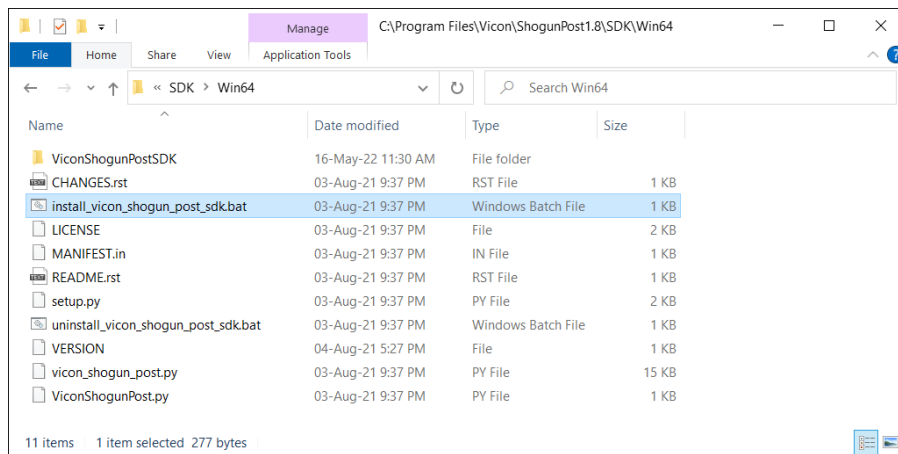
Manage C:\Program Files\Vicon\ShogunPost1.8\SDK\Win64

File Home Share View Application Tools

« SDK > Win64

Search Win64

| Name | Date modified | Type | Size |
|---|---|---|---|
| ViconShogunPostSDK | 16-May-22 11:30 AM | File folder | |
| CHANGES.rst | 03-Aug-21 9:37 PM | RST File | 1 KB |
| install_vicon_shogun_post_sdk.bat | 03-Aug-21 9:37 PM | Windows Batch File | 1 KB |
| LICENSE | 03-Aug-21 9:37 PM | File | 2 KB |
| MANIFEST.in | 03-Aug-21 9:37 PM | IN File | 1 KB |
| README.rst | 03-Aug-21 9:37 PM | RST File | 1 KB |
| setup.py | 03-Aug-21 9:37 PM | PY File | 2 KB |
| uninstall_vicon_shogun_post_sdk.bat | 03-Aug-21 9:37 PM | Windows Batch File | 1 KB |
| VERSION | 04-Aug-21 5:27 PM | File | 1 KB |
| vicon_shogun_post.py | 03-Aug-21 9:37 PM | PY File | 15 KB |
| ViconShogunPost.py | 03-Aug-21 9:37 PM | PY File | 1 KB |

11 items 1 item selected 277 bytes